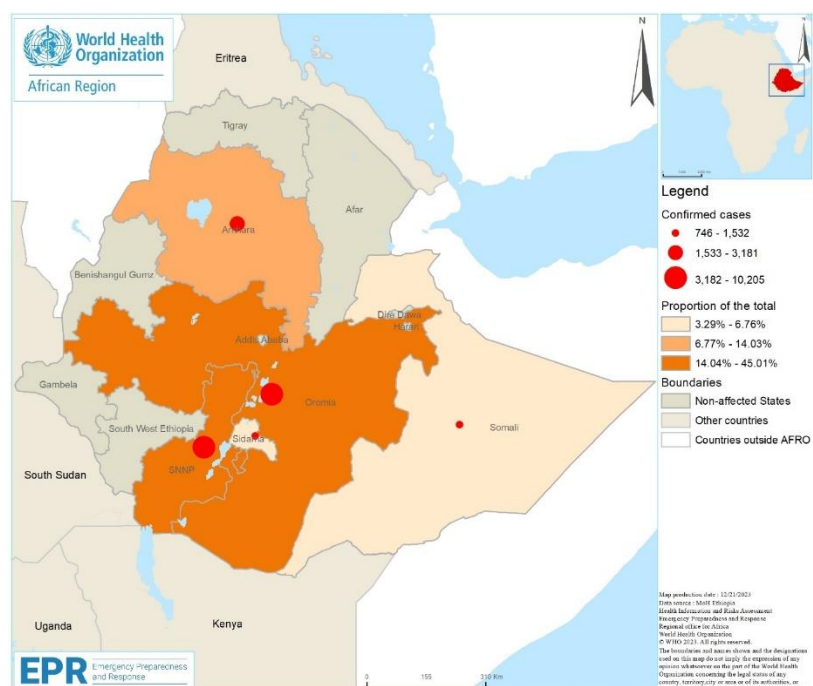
World Health Organization
African Region

Eritrea
Tigray
Afar
Amhara
Benishangul Gumz
Addis Ababa
Dire Dawa
Harari
Gambela
Oromia
South West Ethiopia
Sidama
Somali
SNNP
South Sudan
Uganda
Kenya

N

Legend
Confirmed cases
746 - 1,532
1,533 - 3,181
3,182 - 10,205
Proportion of the total
3.29% - 6.76%
6.77% - 14.03%
14.04% - 45.01%
Boundaries
Non-affected States
Other countries
Countries outside AFRO

0 155 310 Km

Map production date : 12/21/2023
Data source : MoH Ethiopia
Health Information and Risks Assessment
Emergency Preparedness and Response
Regional office for Africa
World Health Organization
© WHO 2023. All rights reserved.
The boundaries and names shown and the designations used on this map do not imply the expression of any opinion whatsoever on the part of the World Health Organization concerning the legal status of any country, territory,city or area or of its authorities, or

EPR Emergency Preparedness and Response